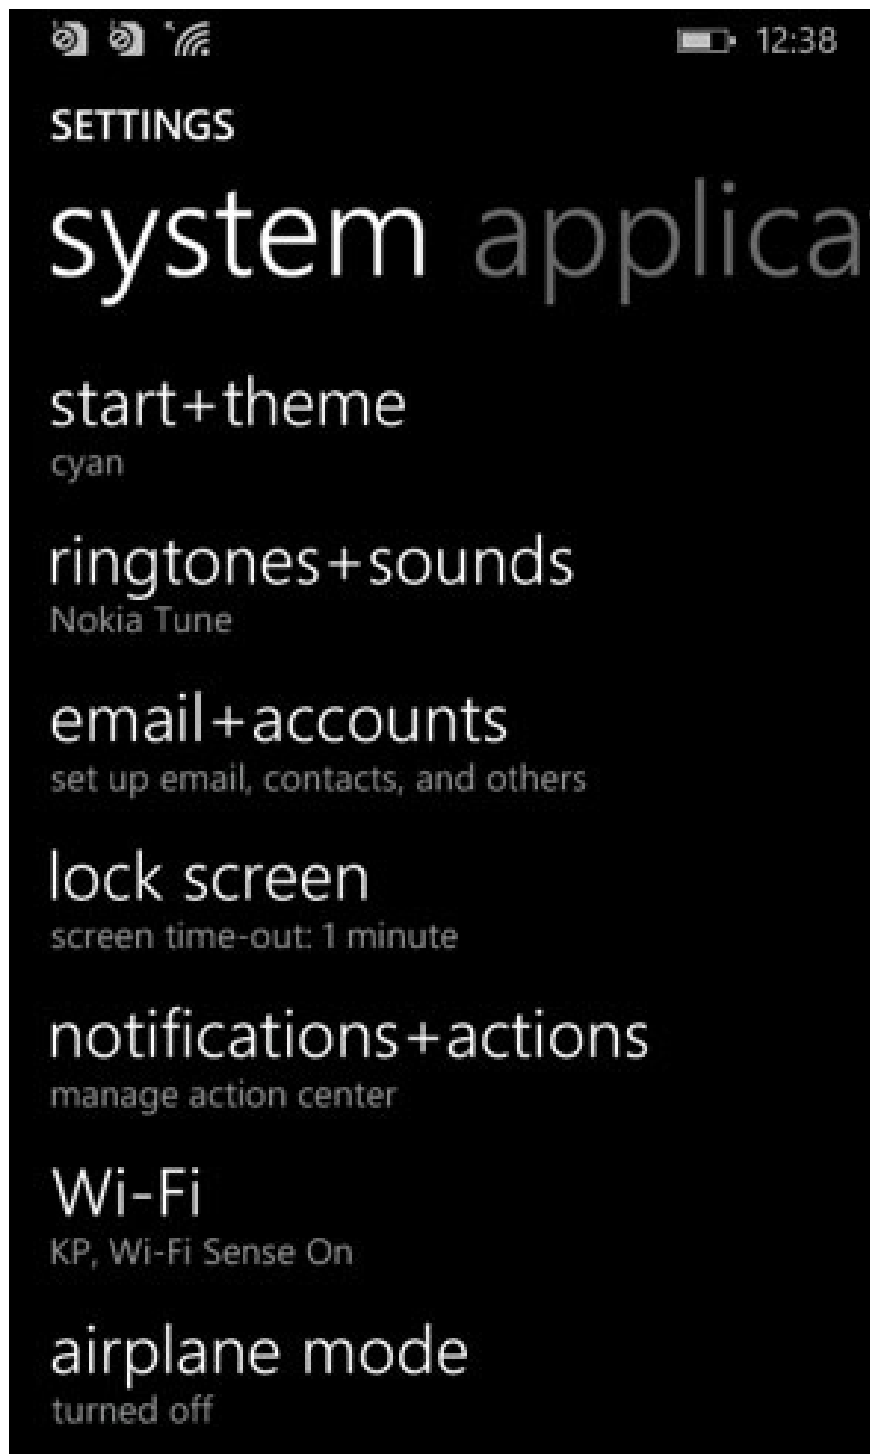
12:38

SETTINGS

system applica

start+theme
cyan

ringtones+sounds
Nokia Tune

email+accounts
set up email, contacts, and others

lock screen
screen time-out: 1 minute

notifications+actions
manage action center

Wi-Fi
KP, Wi-Fi Sense On

airplane mode
turned off